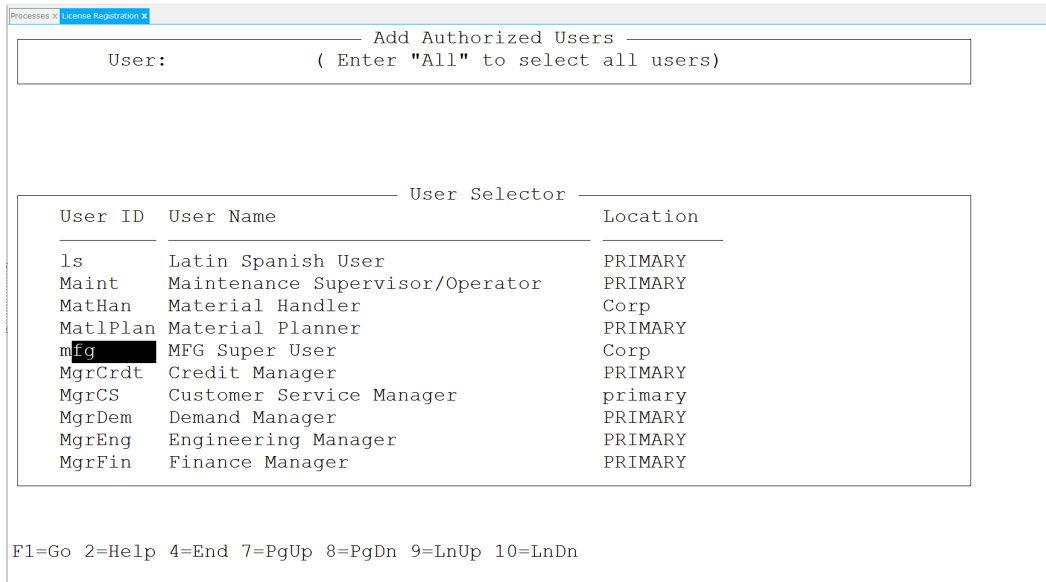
Processes x License Registration x

Add Authorized Users

User: ( Enter "All" to select all users)

User Selector

| User ID | User Name | Location |
|---|---|---|
| ls | Latin Spanish User | PRIMARY |
| Maint | Maintenance Supervisor/Operator | PRIMARY |
| MatHan | Material Handler | Corp |
| MatlPlan | Material Planner | PRIMARY |
| mfg | MFG Super User | Corp |
| MgrCrdt | Credit Manager | PRIMARY |
| MgrCS | Customer Service Manager | primary |
| MgrDem | Demand Manager | PRIMARY |
| MgrEng | Engineering Manager | PRIMARY |
| MgrFin | Finance Manager | PRIMARY |

F1=Go 2=Help 4=End 7=PgUp 8=PgDn 9=LnUp 10=LnDn